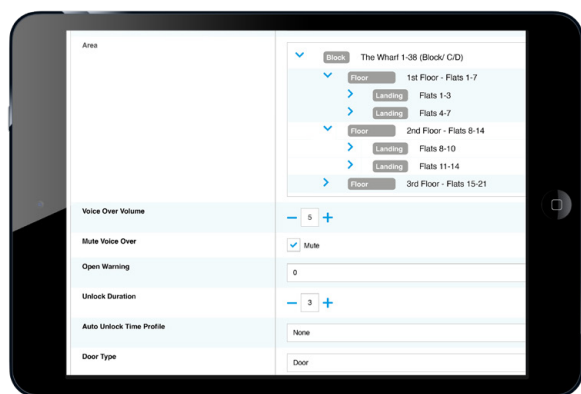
Area

Block The Wharf 1-38 (Block/ C/D)

Floor 1st Floor - Flats 1-7

Landing Flats 1-3

Landing Flats 4-7

Floor 2nd Floor - Flats 8-14

Landing Flats 8-10

Landing Flats 11-14

Floor 3rd Floor - Flats 15-21

Voice Over Volume

− 5 +

Mute Voice Over

Mute

Open Warning

0

Unlock Duration

− 3 +

Auto Unlock Time Profile

None

Door Type

Door